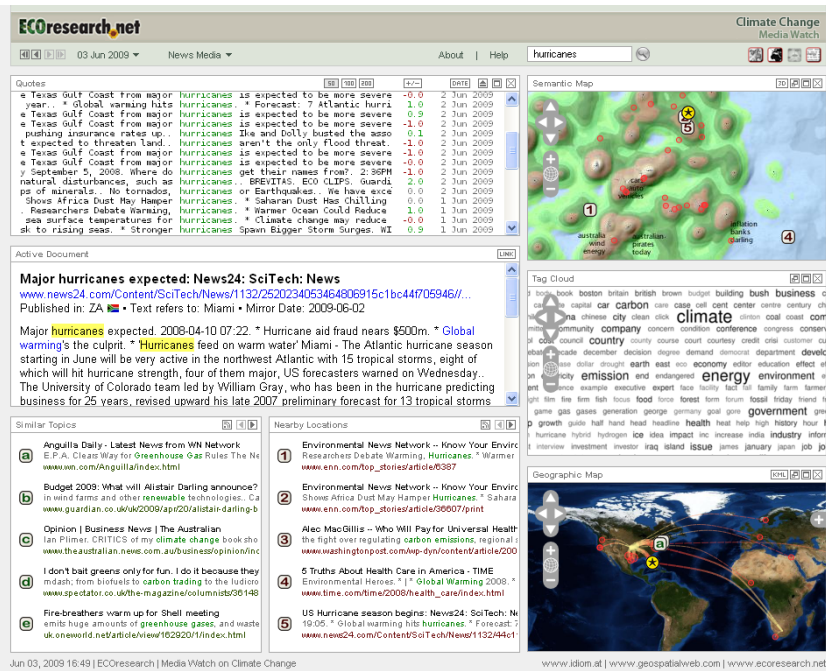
ECOresearch.net

Climate Change
Media Watch

03 Jun 2009 ▾ News Media ▾ About | Help hurricanes

Quotes
SE 180 360 +/- DATE

| | | | | |
|---|---|---|---|---|
| e Texas Gulf Coast from major | hurricanes | is expected to be more severe | -0.0 | 2 Jun 2009 |
| year.. * Global warming hits | hurricanes. | * Forecast: 7 Atlantic hurri | 1.0 | 2 Jun 2009 |
| e Texas Gulf Coast from major | hurricanes | is expected to be more severe | 0.9 | 2 Jun 2009 |
| e Texas Gulf Coast from major | hurricanes | is expected to be more severe | -1.0 | 2 Jun 2009 |
| pushing insurance rates up.. | hurricanes | Ike and Dolly busted the asso | 0.1 | 2 Jun 2009 |
| t expected to threaten land.. | hurricanes | aren't the only flood threat. | -1.0 | 2 Jun 2009 |
| e Texas Gulf Coast from major | hurricanes | is expected to be more severe | -1.0 | 2 Jun 2009 |
| e Texas Gulf Coast from major | hurricanes | is expected to be more severe | -0.0 | 2 Jun 2009 |
| y September 5, 2008. Where do | hurricanes | get their names from? 2:36PM | -1.0 | 2 Jun 2009 |
| natural disturbances, such as | hurricanes, | or Earthquakes.. We have exce | 0.0 | 2 Jun 2009 |
| ps of minerals.. No tornados, | hurricanes | .. BREVITAS. ECO CLIPS. Guardi | 0.0 | 2 Jun 2009 |
| Shows Africa Dust May Hamper | Hurricanes. | * Saharan Dust Has Chilling | 0.0 | 1 Jun 2009 |
| . Researchers Debate Warming, | hurricanes | * Warmer Ocean Could Reduce | 1.0 | 1 Jun 2009 |
| sea surface temperatures for | hurricanes. | * Climate change may reduce | -0.0 | 1 Jun 2009 |
| sk to rising seas. * Stronger | hurricanes | Spawn Bigger Storm Surges. WI | 0.9 | 1 Jun 2009 |

Active Document
LINK

Major hurricanes expected: News24: SciTech: News
www.news24.com/Content/SciTech/News/1132/2520234053464806915c1bc44f705946//...
Published in: ZA • Text refers to: Miami • Mirror Date: 2009-06-02

Major hurricanes expected. 2008-04-10 07:22. * Hurricane aid fraud nears $500m. * Global warming's the culprit. * 'Hurricanes feed on warm water' Miami - The Atlantic hurricane season starting in June will be very active in the northwest Atlantic with 15 tropical storms, eight of which will hit hurricane strength, four of them major, US forecasters warned on Wednesday.. The University of Colorado team led by William Gray, who has been in the hurricane predicting business for 25 years, revised upward his late 2007 preliminary forecast for 13 tropical storms

Similar Topics

a Anguilla Daily - Latest News from WN Network
E.P.A. Clears Way for Greenhouse Gas Rules The Ne
www.wn.com/Anguilla/index.html

b Budget 2009: What will Alistair Darling announce?
in wind farms and other renewable technologies.. Ca
www.guardian.co.uk/uk/2009/apr/22/alistair-darling-b

c Opinion | Business News | The Australian
Ian Plimer. CRITICS of my climate change book sho
www.theaustralian.news.com.au/business/opinion/inc

d I don't bait greens only for fun. I do it because they
mdash; from biofuels to carbon trading to the ludicro
www.spectator.co.uk/the-magazine/columnists/36148

e Fire-breathers warm up for Shell meeting
emits huge amounts of greenhouse gases, and waste
uk.oneworld.net/article/view/162920/1/index.html

Nearby Locations

1 Environmental News Network -- Know Your Enviro
Researchers Debate Warming, Hurricanes. * Warmer
www.enn.com/top_stories/article/6387

2 Environmental News Network -- Know Your Enviro
Shows Africa Dust May Hamper Hurricanes. * Sahara
www.enn.com/top_stories/article/36607/print

3 Alec MacGillis -- Who Will Pay for Universal Health
the fight over regulating carbon emissions, regional s
www.washingtonpost.com/wp-dyn/content/article/200

4 5 Truths About Health Care in America - TIME
Environmental Heroes. * | * Global Warming 2008. *
www.time.com/time/2008/health_care/index.html

5 US Hurricane season begins: News24: SciTech: Ne
19.. * Global warming hits hurricanes. * Forecast: 7
www.news24.com/Content/SciTech/News/1132/44c1

Semantic Map
3D
5 1 4
australia wind energy
australia pirates today
inflation banks glaring
car auto vehicles

Tag Cloud
back book boston britain british brown budget building bush business capital car carbon care case cell cent center centre century ch china chinese city climate clinton coal coast com community company concern condition conference congress conserv council country county course court courtesy credit crisis customer decade december decision degree demand democrat department develop earth east eco economy editor education effect e emission end endangered energy environment e executive expert face facility fact fall family farm farmer film fire firm fish focus food force forest form forum fossil friday friend game gas gases generation george germany goal gore government growth guide half hand head headline health hear help high history hour hurricane hybrid hydrogen ice idea impact inc increase india industry investment investor iraq island issue james january japan job

Geographic Map
KML
a

Jun 03, 2009 16:49 | ECOresearch | Media Watch on Climate Change
www.idiom.at | www.geospatialweb.com | www.ecoresearch.net